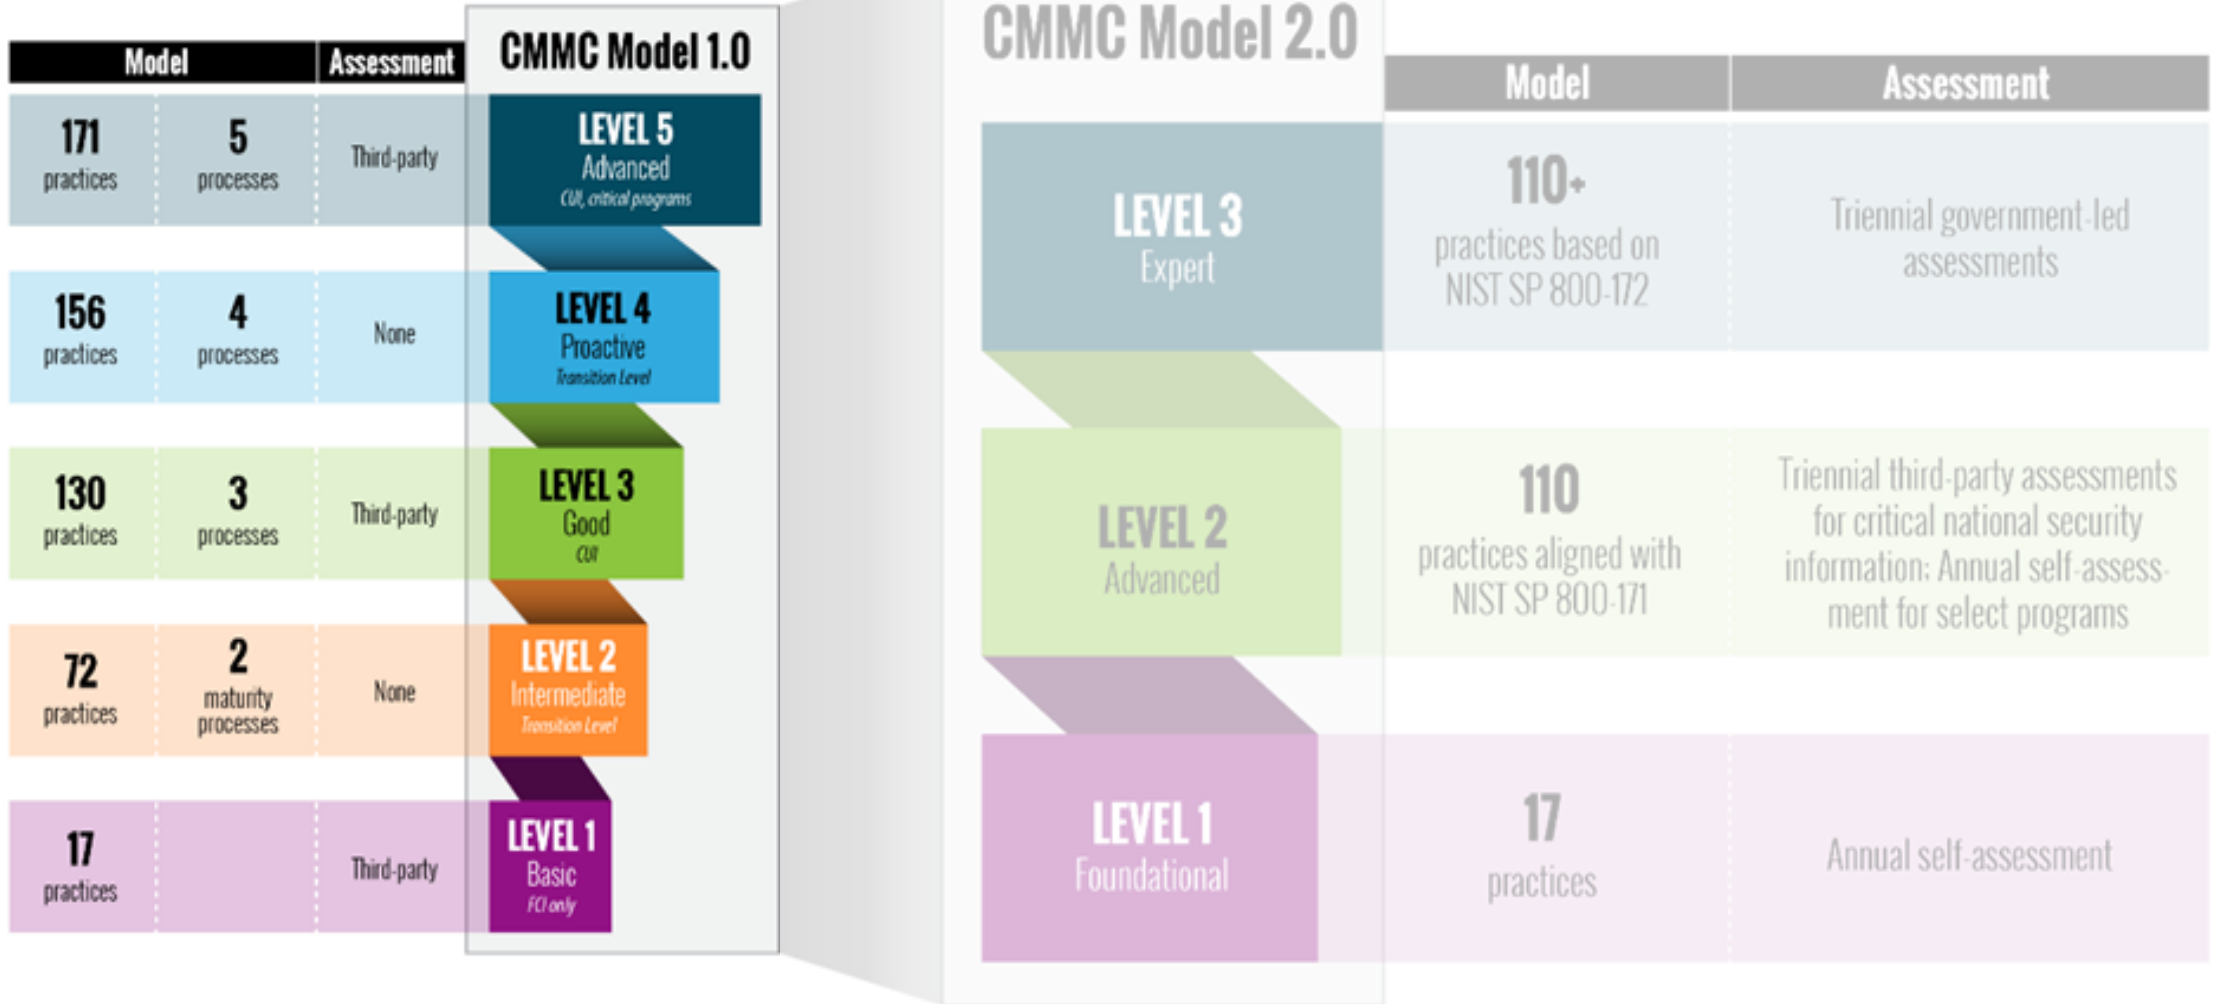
| Model | | Assessment |
|---|---|---|
| 171 practices | 5 processes | Third-party |
| 156 practices | 4 processes | None |
| 130 practices | 3 processes | Third-party |
| 72 practices | 2 maturity processes | None |
| 17 practices | | Third-party |

CMMC Model 1.0

LEVEL 5 Advanced CUI, critical programs

LEVEL 4 Proactive Transition Level

LEVEL 3 Good CUI

LEVEL 2 Intermediate Transition Level

LEVEL 1 Basic FCI only

CMMC Model 2.0

| | Model | Assessment |
|---|---|---|
| LEVEL 3 Expert | 110+ practices based on NIST SP 800-172 | Triennial government-led assessments |
| LEVEL 2 Advanced | 110 practices aligned with NIST SP 800-171 | Triennial third-party assessments for critical national security information; Annual self-assessment for select programs |
| LEVEL 1 Foundational | 17 practices | Annual self-assessment |